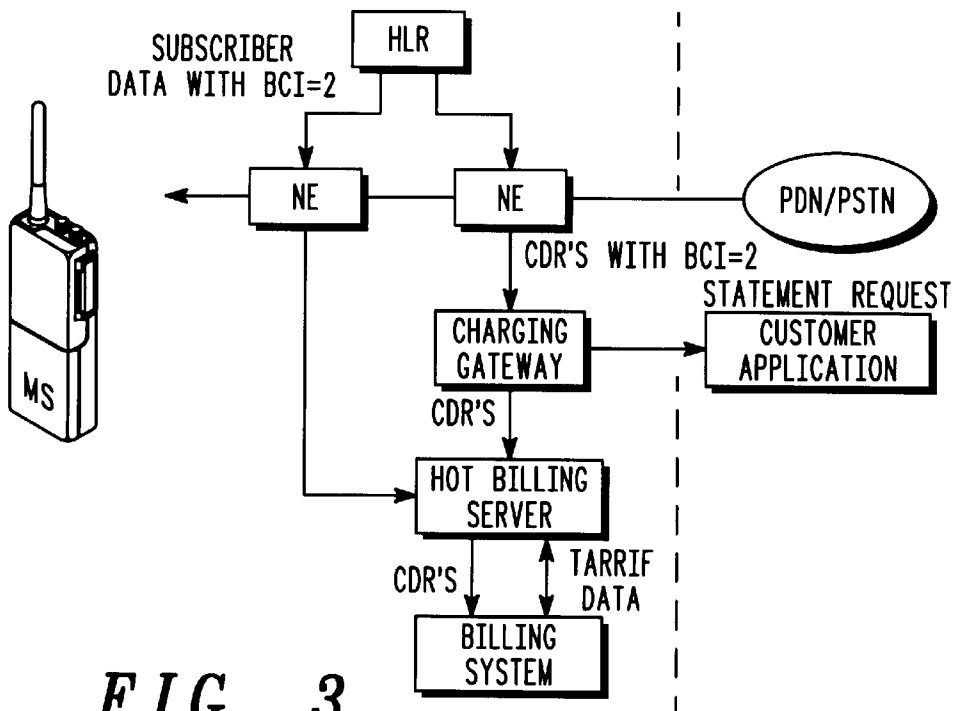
SUBSCRIBER DATA WITH BCI=2

HLR

NE

NE

PDN/PSTN

CDR'S WITH BCI=2

STATEMENT REQUEST

CHARGING GATEWAY

CUSTOMER APPLICATION

MS

CDR'S

HOT BILLING SERVER

CDR'S

TARRIF DATA

BILLING SYSTEM

FIG. 3